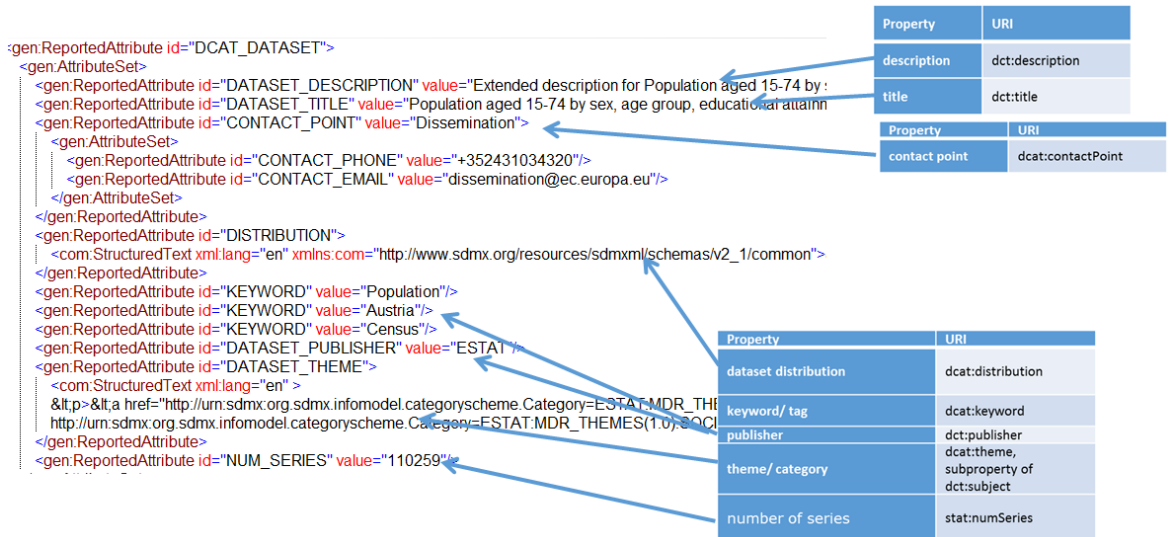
<gen:ReportedAttribute id="DCAT_DATASET">
<gen:AttributeSet>
<gen:ReportedAttribute id="DATASET_DESCRIPTION" value="Extended description for Population aged 15-74 by s
<gen:ReportedAttribute id="DATASET_TITLE" value="Population aged 15-74 by sex, age group, educational attainm
<gen:ReportedAttribute id="CONTACT_POINT" value="Dissemination">
<gen:AttributeSet>
<gen:ReportedAttribute id="CONTACT_PHONE" value="+352431034320"/>
<gen:ReportedAttribute id="CONTACT_EMAIL" value="dissemination@ec.europa.eu"/>
</gen:AttributeSet>
</gen:ReportedAttribute>
<gen:ReportedAttribute id="DISTRIBUTION">
<com:StructuredText xml:lang="en" xmlns:com="http://www.sdmx.org/resources/sdmxml/schemas/v2_1/common">
</gen:ReportedAttribute>
<gen:ReportedAttribute id="KEYWORD" value="Population"/>
<gen:ReportedAttribute id="KEYWORD" value="Austria"/>
<gen:ReportedAttribute id="KEYWORD" value="Census"/>
<gen:ReportedAttribute id="DATASET_PUBLISHER" value="ESTAT"/>
<gen:ReportedAttribute id="DATASET_THEME">
<com:StructuredText xml:lang="en" >
&lt;p>&lt;a href="http://urn:sdmx:org.sdmx.infomodel.categoryscheme.Category=ESTAT:MDR_THE
http://urn:sdmx:org.sdmx.infomodel.categoryscheme.Category=ESTAT:MDR_THEMES(1.0).SOCI
</gen:ReportedAttribute>
<gen:ReportedAttribute id="NUM_SERIES" value="110259"/>

| Property | URI |
|---|---|
| description | dct:description |
| title | dct:title |

| Property | URI |
|---|---|
| contact point | dcat:contactPoint |

| Property | URI |
|---|---|
| dataset distribution | dcat:distribution |
| keyword/ tag | dcat:keyword |
| publisher | dct:publisher |
| theme/ category | dcat:theme, subproperty of dct:subject |
| number of series | stat:numSeries |